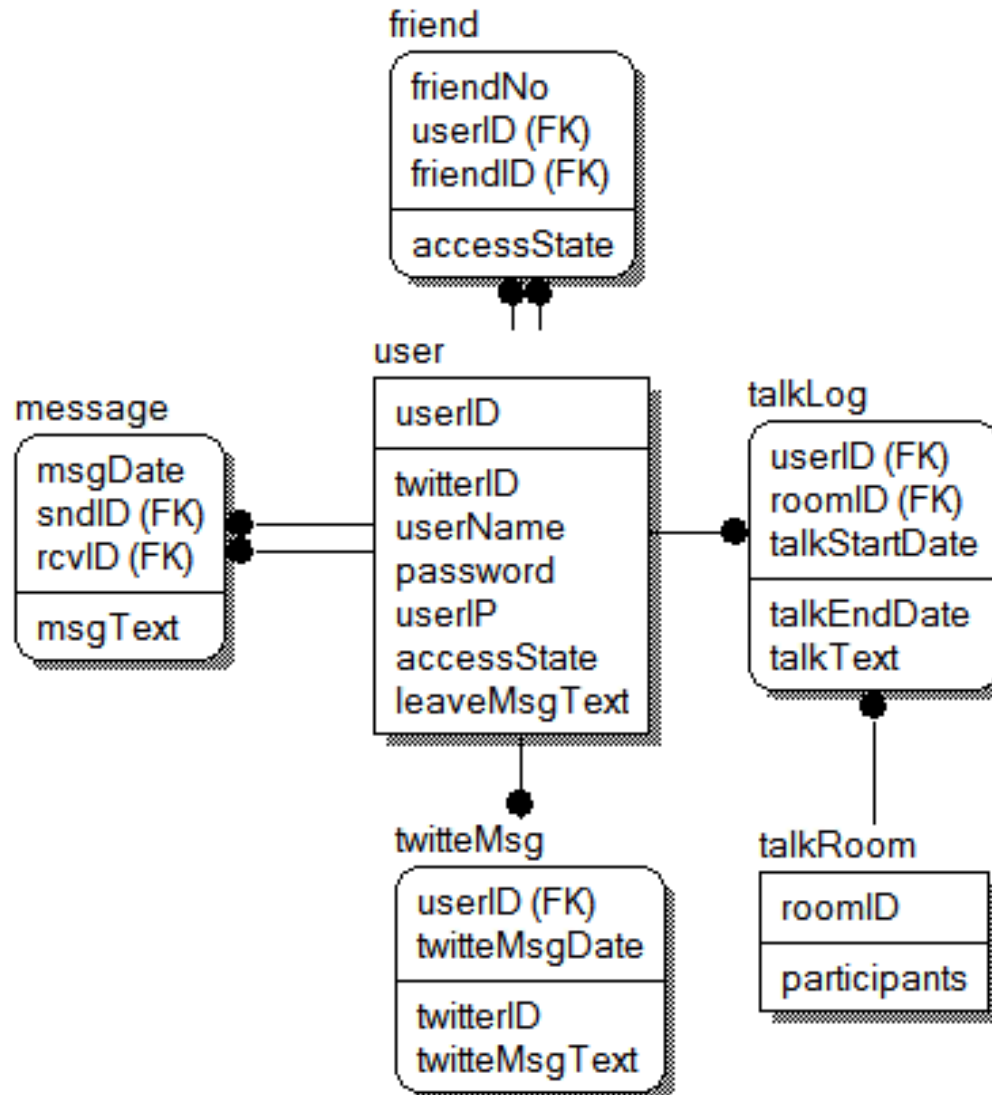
friend

friendNo
userID (FK)
friendID (FK)

accessState

user

userID

twitterID
userName
password
userIP
accessState
leaveMsgText

message

msgDate
sndID (FK)
rcvID (FK)

msgText

talkLog

userID (FK)
roomID (FK)
talkStartDate

talkEndDate
talkText

twitteMsg

userID (FK)
twitteMsgDate

twitterID
twitteMsgText

talkRoom

roomID

participants